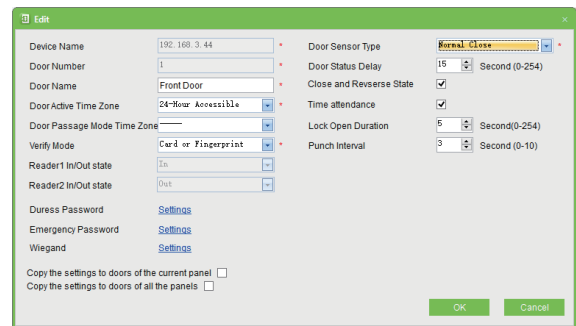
Edit

Device Name 192.168.3.44 *
Door Number 1 *
Door Name Front Door *
Door Active Time Zone 24-Hour Accessible *
Door Passage Mode Time Zone ———
Verify Mode Card or Fingerprint *
Reader1 In/Out state In
Reader2 In/Out state Out

Duress Password Settings
Emergency Password Settings
Wiegand Settings

Door Sensor Type Normal Close *
Door Status Delay 15 Second (0-254)
Close and Revserse State
Time attendance
Lock Open Duration 5 Second(0-254)
Punch Interval 3 Second (0-10)

Copy the settings to doors of the current panel
Copy the settings to doors of all the panels

OK Cancel